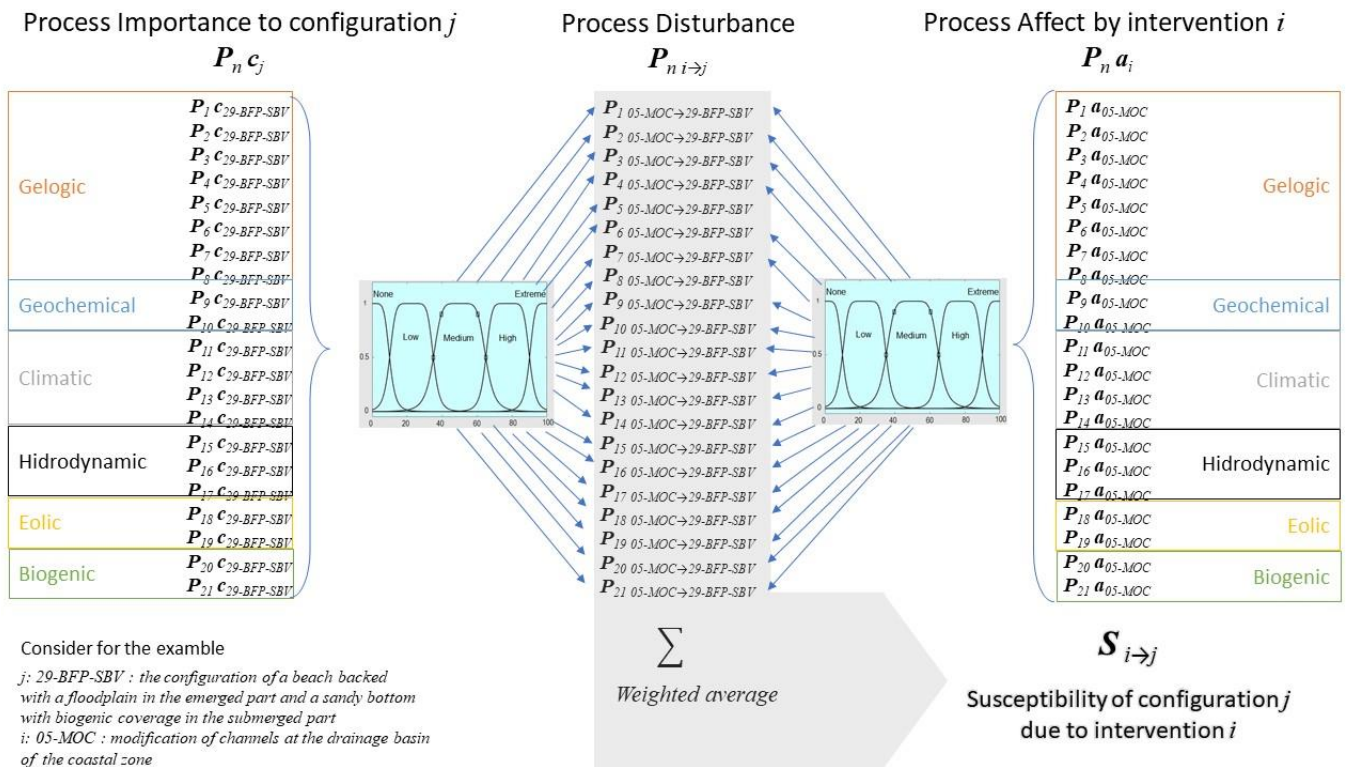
Process Importance to configuration $j$

$P_n c_j$

Gelogic

Geochemical

Climatic

Hidrodynamic

Eolic

Biogenic

$P_1 c_{29\text{-}BFP\text{-}SBV}$
$P_2 c_{29\text{-}BFP\text{-}SBV}$
$P_3 c_{29\text{-}BFP\text{-}SBV}$
$P_4 c_{29\text{-}BFP\text{-}SBV}$
$P_5 c_{29\text{-}BFP\text{-}SBV}$
$P_6 c_{29\text{-}BFP\text{-}SBV}$
$P_7 c_{29\text{-}BFP\text{-}SBV}$
$P_8 c_{29\text{-}BFP\text{-}SBV}$
$P_9 c_{29\text{-}BFP\text{-}SBV}$
$P_{10} c_{29\text{-}BFP\text{-}SBV}$
$P_{11} c_{29\text{-}BFP\text{-}SBV}$
$P_{12} c_{29\text{-}BFP\text{-}SBV}$
$P_{13} c_{29\text{-}BFP\text{-}SBV}$
$P_{14} c_{29\text{-}BFP\text{-}SBV}$
$P_{15} c_{29\text{-}BFP\text{-}SBV}$
$P_{16} c_{29\text{-}BFP\text{-}SBV}$
$P_{17} c_{29\text{-}BFP\text{-}SBV}$
$P_{18} c_{29\text{-}BFP\text{-}SBV}$
$P_{19} c_{29\text{-}BFP\text{-}SBV}$
$P_{20} c_{29\text{-}BFP\text{-}SBV}$
$P_{21} c_{29\text{-}BFP\text{-}SBV}$

None Extreme
Low Medium High
1
0.5
0
0 20 40 60 80 100

Process Disturbance

$P_{n\, i \to j}$

$P_{1\ 05\text{-}MOC \to 29\text{-}BFP\text{-}SBV}$
$P_{2\ 05\text{-}MOC \to 29\text{-}BFP\text{-}SBV}$
$P_{3\ 05\text{-}MOC \to 29\text{-}BFP\text{-}SBV}$
$P_{4\ 05\text{-}MOC \to 29\text{-}BFP\text{-}SBV}$
$P_{5\ 05\text{-}MOC \to 29\text{-}BFP\text{-}SBV}$
$P_{6\ 05\text{-}MOC \to 29\text{-}BFP\text{-}SBV}$
$P_{7\ 05\text{-}MOC \to 29\text{-}BFP\text{-}SBV}$
$P_{8\ 05\text{-}MOC \to 29\text{-}BFP\text{-}SBV}$
$P_{9\ 05\text{-}MOC \to 29\text{-}BFP\text{-}SBV}$
$P_{10\ 05\text{-}MOC \to 29\text{-}BFP\text{-}SBV}$
$P_{11\ 05\text{-}MOC \to 29\text{-}BFP\text{-}SBV}$
$P_{12\ 05\text{-}MOC \to 29\text{-}BFP\text{-}SBV}$
$P_{13\ 05\text{-}MOC \to 29\text{-}BFP\text{-}SBV}$
$P_{14\ 05\text{-}MOC \to 29\text{-}BFP\text{-}SBV}$
$P_{15\ 05\text{-}MOC \to 29\text{-}BFP\text{-}SBV}$
$P_{16\ 05\text{-}MOC \to 29\text{-}BFP\text{-}SBV}$
$P_{17\ 05\text{-}MOC \to 29\text{-}BFP\text{-}SBV}$
$P_{18\ 05\text{-}MOC \to 29\text{-}BFP\text{-}SBV}$
$P_{19\ 05\text{-}MOC \to 29\text{-}BFP\text{-}SBV}$
$P_{20\ 05\text{-}MOC \to 29\text{-}BFP\text{-}SBV}$
$P_{21\ 05\text{-}MOC \to 29\text{-}BFP\text{-}SBV}$

$\sum$
Weighted average

None Extreme
Low Medium High
1
0.5
0
0 20 40 60 80 100

Process Affect by intervention $i$

$P_n a_i$

$P_1 a_{05\text{-}MOC}$
$P_2 a_{05\text{-}MOC}$
$P_3 a_{05\text{-}MOC}$
$P_4 a_{05\text{-}MOC}$
$P_5 a_{05\text{-}MOC}$
$P_6 a_{05\text{-}MOC}$
$P_7 a_{05\text{-}MOC}$
$P_8 a_{05\text{-}MOC}$
$P_9 a_{05\text{-}MOC}$
$P_{10} a_{05\text{-}MOC}$
$P_{11} a_{05\text{-}MOC}$
$P_{12} a_{05\text{-}MOC}$
$P_{13} a_{05\text{-}MOC}$
$P_{14} a_{05\text{-}MOC}$
$P_{15} a_{05\text{-}MOC}$
$P_{16} a_{05\text{-}MOC}$
$P_{17} a_{05\text{-}MOC}$
$P_{18} a_{05\text{-}MOC}$
$P_{19} a_{05\text{-}MOC}$
$P_{20} a_{05\text{-}MOC}$
$P_{21} a_{05\text{-}MOC}$

Gelogic

Geochemical

Climatic

Hidrodynamic

Eolic

Biogenic

$S_{i \to j}$

Susceptibility of configuration $j$ due to intervention $i$

Consider for the examble

j: 29-BFP-SBV : the configuration of a beach backed with a floodplain in the emerged part and a sandy bottom with biogenic coverage in the submerged part
i: 05-MOC : modification of channels at the drainage basin of the coastal zone